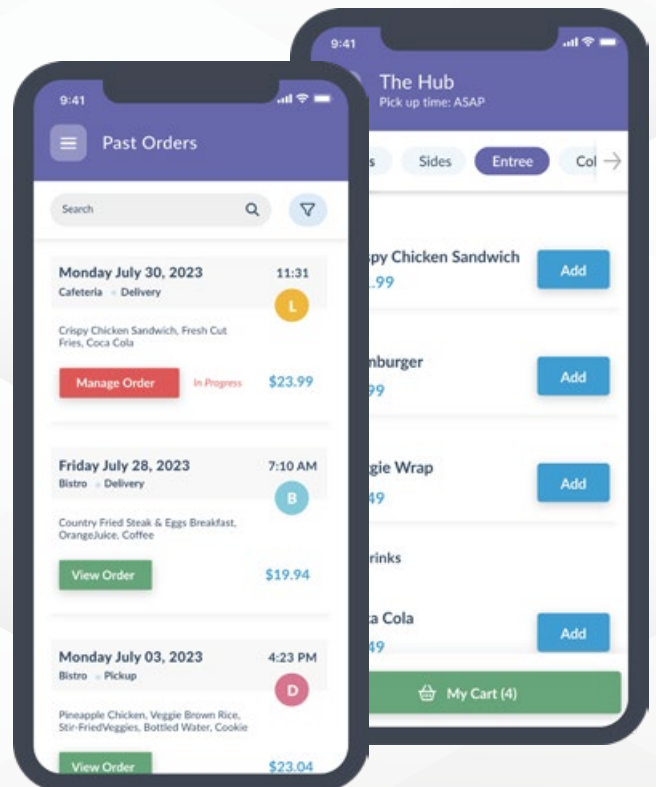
9:41

Past Orders

Search

Monday July 30, 2023 11:31
Cafeteria • Delivery
L
Crispy Chicken Sandwich, Fresh Cut Fries, Coca Cola
Manage Order In Progress $23.99

Friday July 28, 2023 7:10 AM
Bistro • Delivery
B
Country Fried Steak & Eggs Breakfast, OrangeJuice, Coffee
View Order $19.94

Monday July 03, 2023 4:23 PM
Bistro • Pickup
D
Pineapple Chicken, Veggie Brown Rice, Stir-FriedVeggies, Bottled Water, Cookie
View Order $23.04

9:41

The Hub
Pick up time: ASAP

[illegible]s Sides Entree Col

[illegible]spy Chicken Sandwich
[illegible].99 Add

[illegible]nburger
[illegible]99 Add

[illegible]gie Wrap
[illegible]49 Add

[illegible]rinks

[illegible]a Cola
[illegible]49 Add

My Cart (4)